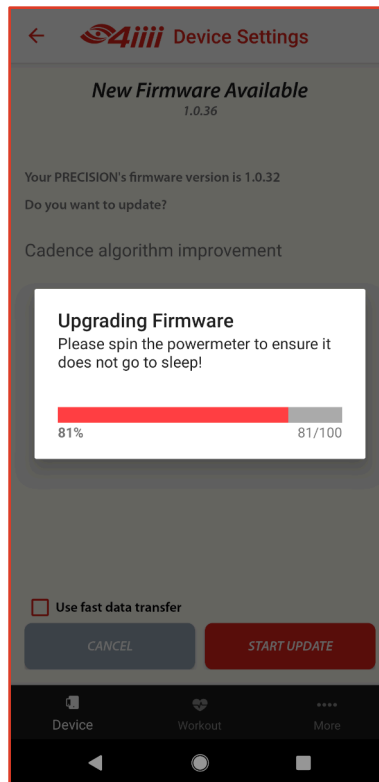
4iiii Device Settings

New Firmware Available
1.0.36

Your PRECISION's firmware version is 1.0.32

Do you want to update?

Cadence algorithm improvement

Upgrading Firmware
Please spin the powermeter to ensure it does not go to sleep!

81%

81/100

Use fast data transfer

CANCEL

START UPDATE

Device

Workout

More